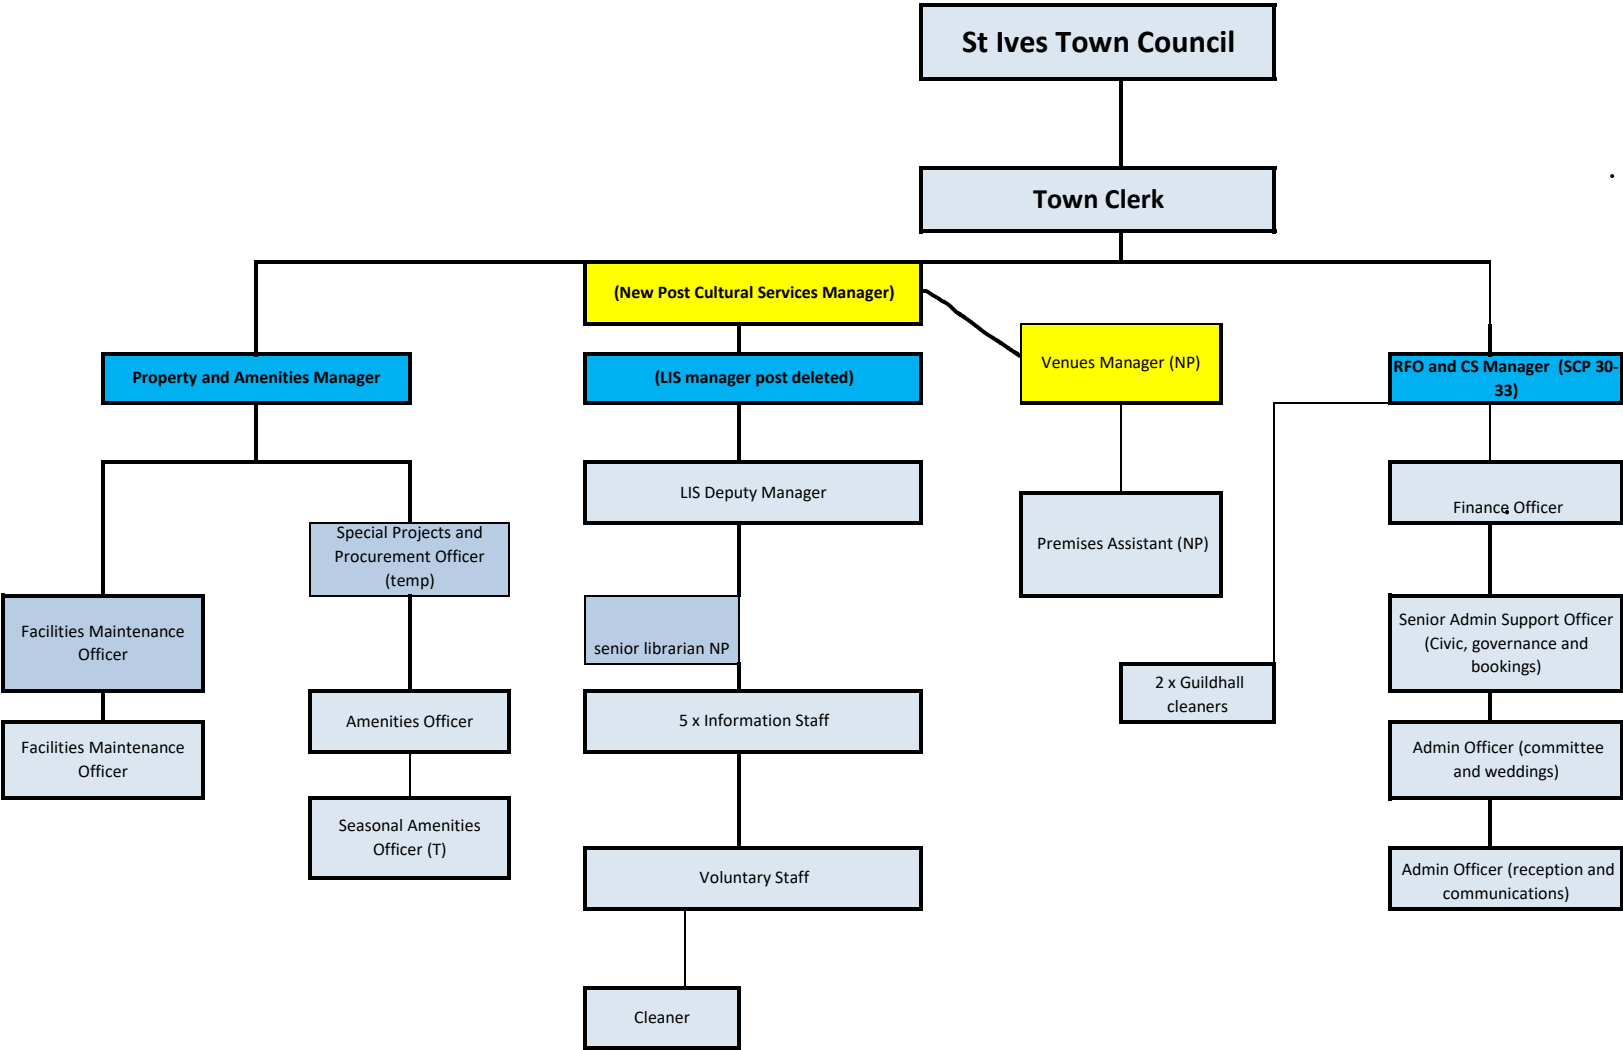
St Ives Town Council

Town Clerk

(New Post Cultural Services Manager)

Property and Amenities Manager

(LIS manager post deleted)

Venues Manager (NP)

RFO and CS Manager (SCP 30-33)

LIS Deputy Manager

Premises Assistant (NP)

Finance Officer

Special Projects and Procurement Officer (temp)

Facilities Maintenance Officer

senior librarian NP

Senior Admin Support Officer (Civic, governance and bookings)

2 x Guildhall cleaners

Amenities Officer

5 x Information Staff

Facilities Maintenance Officer

Admin Officer (committee and weddings)

Seasonal Amenities Officer (T)

Voluntary Staff

Admin Officer (reception and communications)

Cleaner